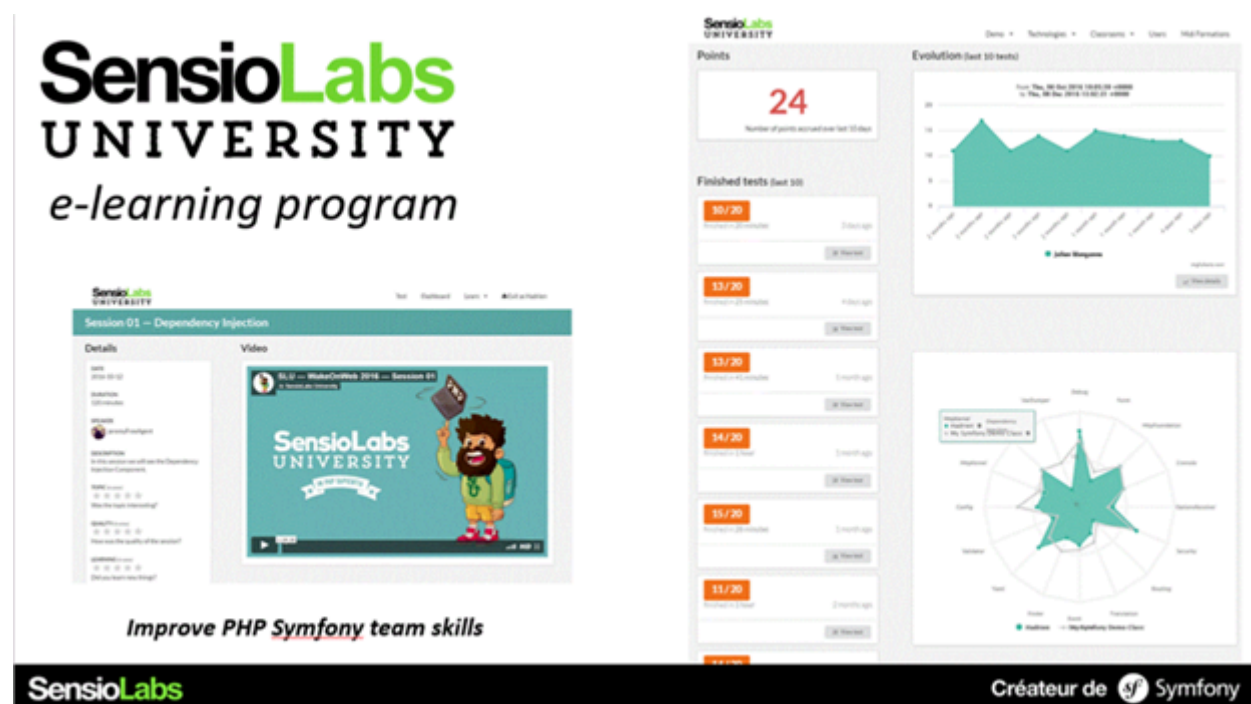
SensioLabs
UNIVERSITY
e-learning program

SensioLabs UNIVERSITY

Test Dashboard Learn ▾ Exit as Hadrien

Session 01 — Dependency Injection

Details

DATE
2016-03-22

DURATION
120 minutes

SPEAKER

DESCRIPTION
In this session we will see the Dependency Injection Component.

TOPIC

Was the topic interesting?

QUALITY

How was the quality of the session?

LEARNING

Did you learn new things?

Video

SLU — WakeOnWeb 2016 — Session 01

SensioLabs UNIVERSITY

Improve PHP Symfony team skills

SensioLabs UNIVERSITY

Demo ▾ Technologies ▾ Classrooms ▾ Users Mid-Formations

Points

24

Number of points accrued over last 10 days

Evolution (last 10 tests)

Julien Marganne

Finished tests (last 10)

10/20
2 days ago
View test

13/20
4 days ago
View test

13/20
1 month ago
View test

14/20
1 month ago
View test

15/20
1 month ago
View test

11/20
2 months ago
View test

View details

Hadrien My Symfony Demo Class

SensioLabs

Créateur de Symfony